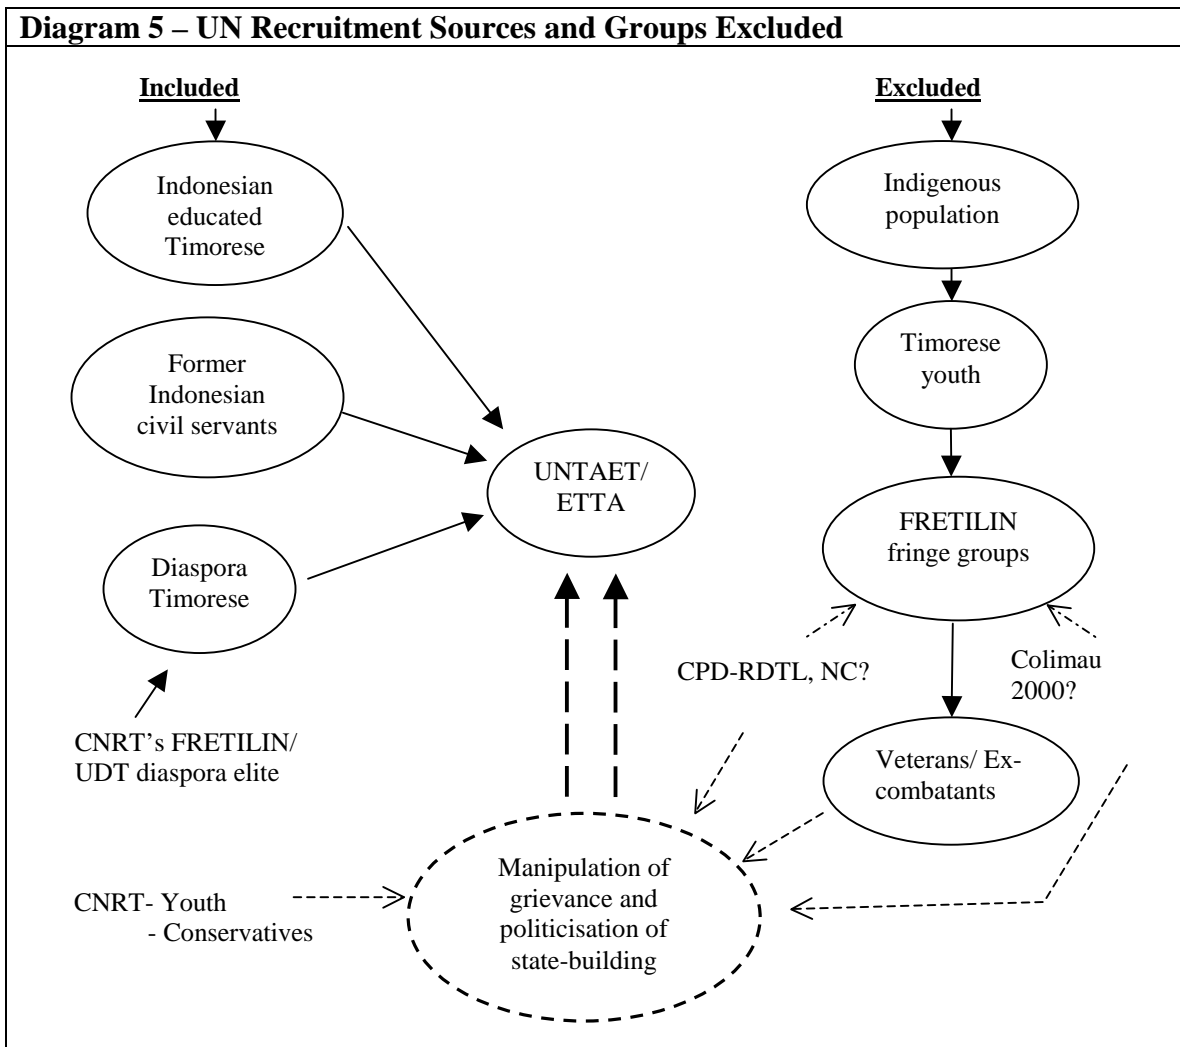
Diagram 5 – UN Recruitment Sources and Groups Excluded

Included

Indonesian educated Timorese

Former Indonesian civil servants

Diaspora Timorese

CNRT's FRETILIN/ UDT diaspora elite

UNTAET/ ETTA

Excluded

Indigenous population

Timorese youth

FRETILIN fringe groups

CPD-RDTL, NC?

Colimau 2000?

Veterans/ Ex-combatants

CNRT- Youth
- Conservatives

Manipulation of grievance and politicisation of state-building